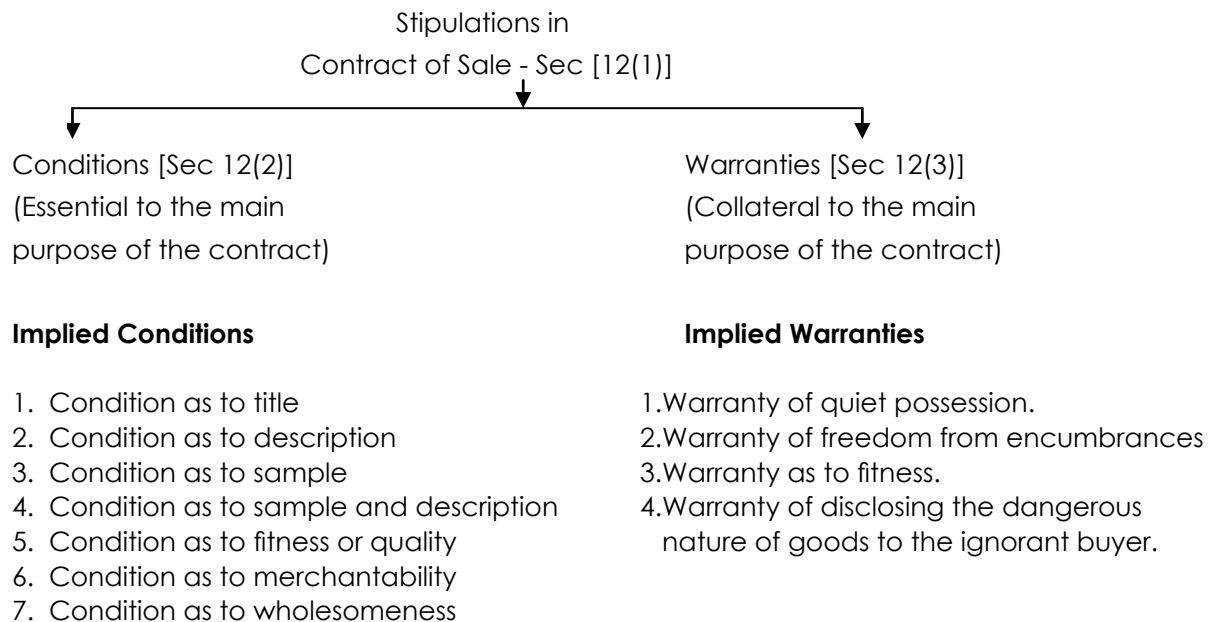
Stipulations in
Contract of Sale - Sec [12(1)]

Conditions [Sec 12(2)]
(Essential to the main purpose of the contract)

Warranties [Sec 12(3)]
(Collateral to the main purpose of the contract)

**Implied Conditions**

1. Condition as to title
2. Condition as to description
3. Condition as to sample
4. Condition as to sample and description
5. Condition as to fitness or quality
6. Condition as to merchantability
7. Condition as to wholesomeness

**Implied Warranties**

1.Warranty of quiet possession.
2.Warranty of freedom from encumbrances
3.Warranty as to fitness.
4.Warranty of disclosing the dangerous nature of goods to the ignorant buyer.